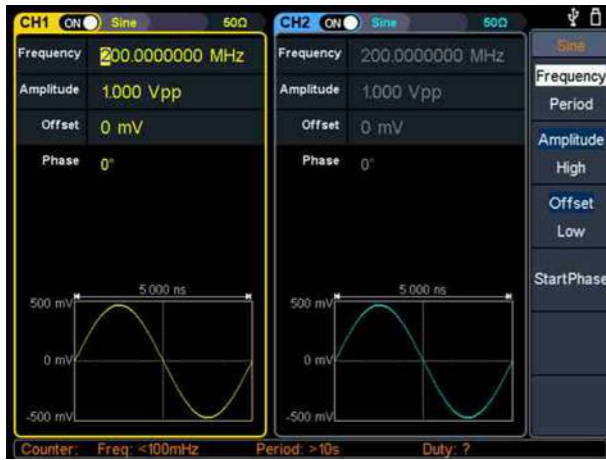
CH1 ON Sine 50Ω

Frequency 200.0000000 MHz
Amplitude 1.000 Vpp
Offset 0 mV
Phase 0°

5.000 ns
500 mV
0 mV
-500 mV

CH2 ON Sine 50Ω

Frequency 200.0000000 MHz
Amplitude 1.000 Vpp
Offset 0 mV
Phase 0°

5.000 ns
500 mV
0 mV
-500 mV

Sine
Frequency
Period
Amplitude
High
Offset
Low
StartPhase

Counter: Freq: <100mHz Period: >10s Duty: ?